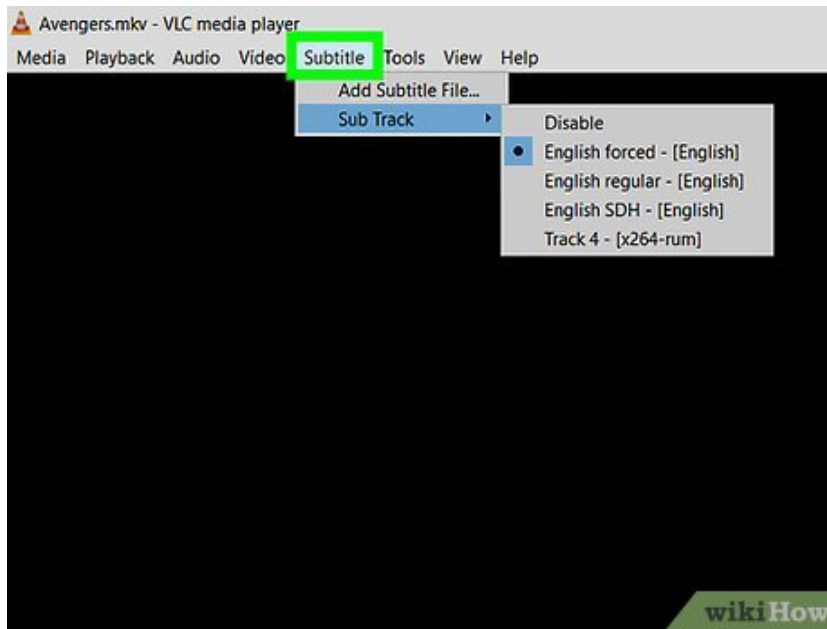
Avengers.mkv - VLC media player

Media Playback Audio Video Subtitle Tools View Help

Add Subtitle File...
Sub Track

Disable
English forced - [English]
English regular - [English]
English SDH - [English]
Track 4 - [x264-rum]

wikiHow